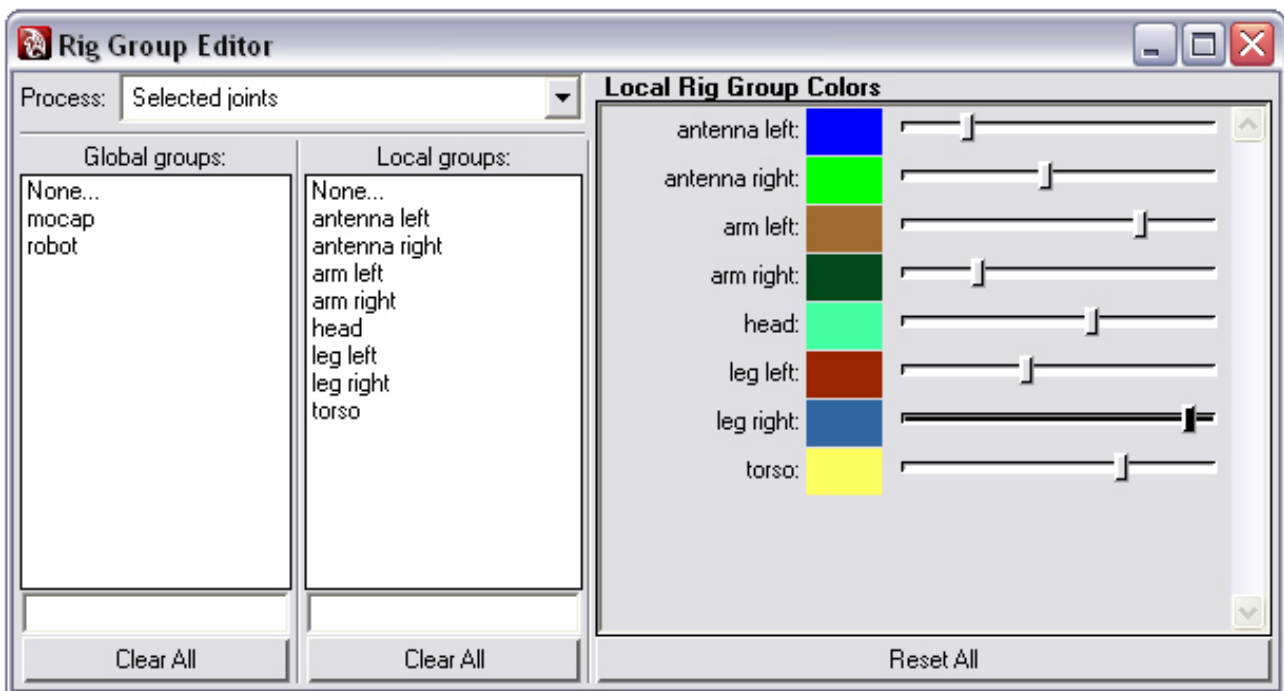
Rig Group Editor

Process: Selected joints

Global groups:
None...
mocap
robot

Clear All

Local groups:
None...
antenna left
antenna right
arm left
arm right
head
leg left
leg right
torso

Clear All

Local Rig Group Colors

antenna left:
antenna right:
arm left:
arm right:
head:
leg left:
leg right:
torso:

Reset All